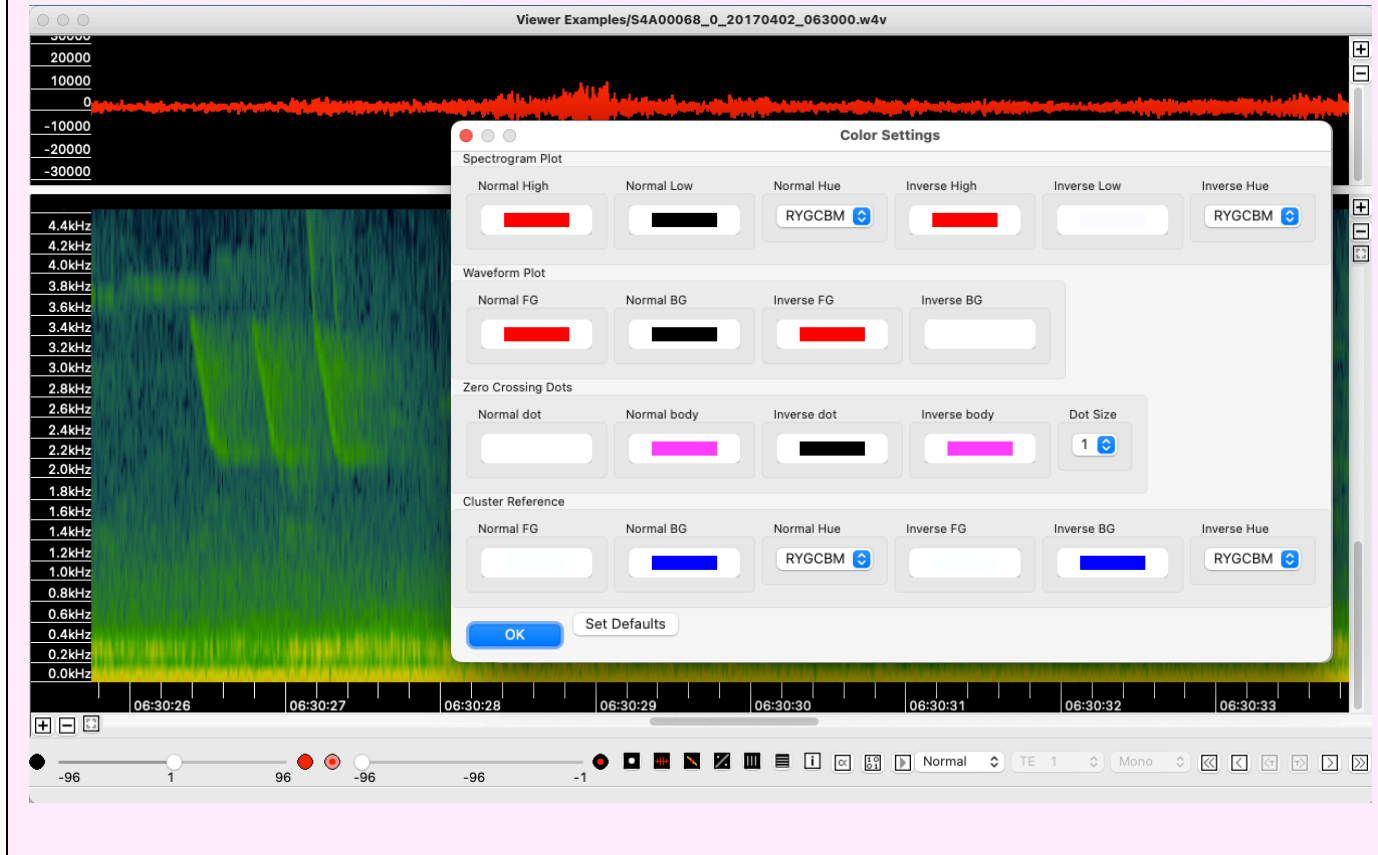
Viewer Examples/S4A00068_0_20170402_063000.w4v

20000
10000
0
-10000
-20000
-30000

4.4kHz
4.2kHz
4.0kHz
3.8kHz
3.6kHz
3.4kHz
3.2kHz
3.0kHz
2.8kHz
2.6kHz
2.4kHz
2.2kHz
2.0kHz
1.8kHz
1.6kHz
1.4kHz
1.2kHz
1.0kHz
0.8kHz
0.6kHz
0.4kHz
0.2kHz
0.0kHz

06:30:26
06:30:27
06:30:28
06:30:29
06:30:30
06:30:31
06:30:32
06:30:33

Color Settings

Spectrogram Plot

Normal High
Normal Low
Normal Hue
RYGCBM
Inverse High
Inverse Low
Inverse Hue
RYGCBM

Waveform Plot

Normal FG
Normal BG
Inverse FG
Inverse BG

Zero Crossing Dots

Normal dot
Normal body
Inverse dot
Inverse body
Dot Size
1

Cluster Reference

Normal FG
Normal BG
Normal Hue
RYGCBM
Inverse FG
Inverse BG
Inverse Hue
RYGCBM

OK
Set Defaults

-96
1
96
-96
-96
-1
Normal
TE 1
Mono